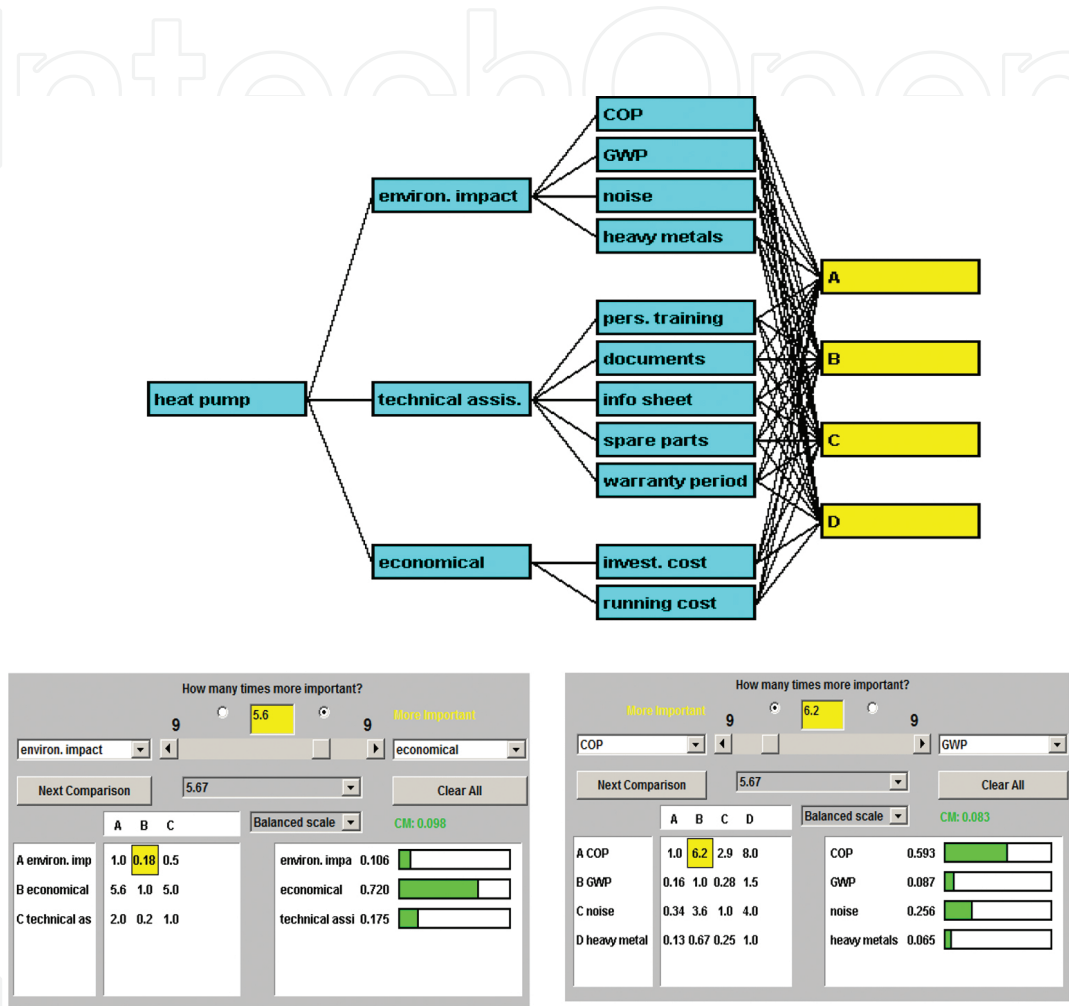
IntechOpen

COP
GWP
noise
heavy metals
environ. impact
A
pers. training
documents
B
heat pump
technical assis.
info sheet
spare parts
C
warranty period
D
economical
invest. cost
running cost

How many times more important?
9
5.6
9
More Important
environ. impact
economical
Next Comparison
5.67
Clear All
Balanced scale
CM: 0.098

| | A | B | C |
|---|---|---|---|
| A environ. imp | 1.0 | 0.18 | 0.5 |
| B economical | 5.6 | 1.0 | 5.0 |
| C technical as | 2.0 | 0.2 | 1.0 |

environ. impa 0.106
economical 0.720
technical assi 0.175

How many times more important?
More Important
9
6.2
9
COP
GWP
Next Comparison
5.67
Clear All
Balanced scale
CM: 0.083

| | A | B | C | D |
|---|---|---|---|---|
| A COP | 1.0 | 6.2 | 2.9 | 8.0 |
| B GWP | 0.16 | 1.0 | 0.28 | 1.5 |
| C noise | 0.34 | 3.6 | 1.0 | 4.0 |
| D heavy metal | 0.13 | 0.67 | 0.25 | 1.0 |

COP 0.593
GWP 0.087
noise 0.256
heavy metals 0.065